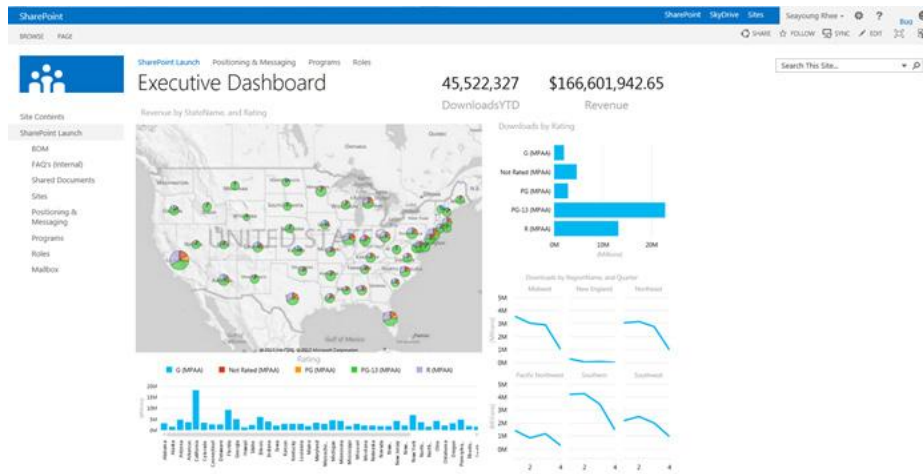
SharePoint

SharePoint SkyDrive Sites Seayoung Rhee ? Buo

BROWSE PAGE

SHARE FOLLOW SYNC EDIT

SharePoint Launch Positioning & Messaging Programs Roles

Executive Dashboard

45,522,327
DownloadsYTD

$166,601,942.65
Revenue

Search This Site...

Site Contents
SharePoint Launch
BOM
FAQ's (Internal)
Shared Documents
Sites
Positioning & Messaging
Programs
Roles
Mailbox

Revenue by StateName, and Rating

UNITED STATES

Gulf of Mexico

Rating

G (MPAA) Not Rated (MPAA) PG (MPAA) PG-13 (MPAA) R (MPAA)

20M
15M
10M
5M
0M

Downloads by Rating

G (MPAA)
Not Rated (MPAA)
PG (MPAA)
PG-13 (MPAA)
R (MPAA)

0M 10M 20M
(Millions)

Downloads by RegionName, and Quarter

Midwest New England Northeast

5M
4M
3M
2M
1M
0M

Pacific Northwest Southern Southwest

4M
3M
2M
1M
0M

2 4 2 4 2 4